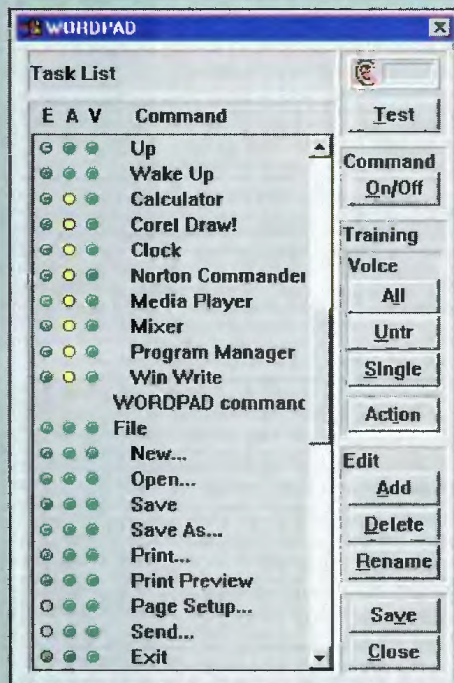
WORDPAD

Task List

| E | A | V | Command |
|---|---|---|---|
| | | | Up |
| | | | Wake Up |
| | | | Calculator |
| | | | Corel Draw! |
| | | | Clock |
| | | | Norton Commandei |
| | | | Media Player |
| | | | Mixer |
| | | | Program Manager |
| | | | Win Write |
| | | | WORDPAD commanc |
| | | | File |
| | | | New... |
| | | | Open... |
| | | | Save |
| | | | Save As... |
| | | | Print... |
| | | | Print Preview |
| | | | Page Setup... |
| | | | Send... |
| | | | Exit |

Test

Command
On/Off

Training
Voice
All
Untr
Single
Action

Edit
Add
Delete
Rename

Save
Close